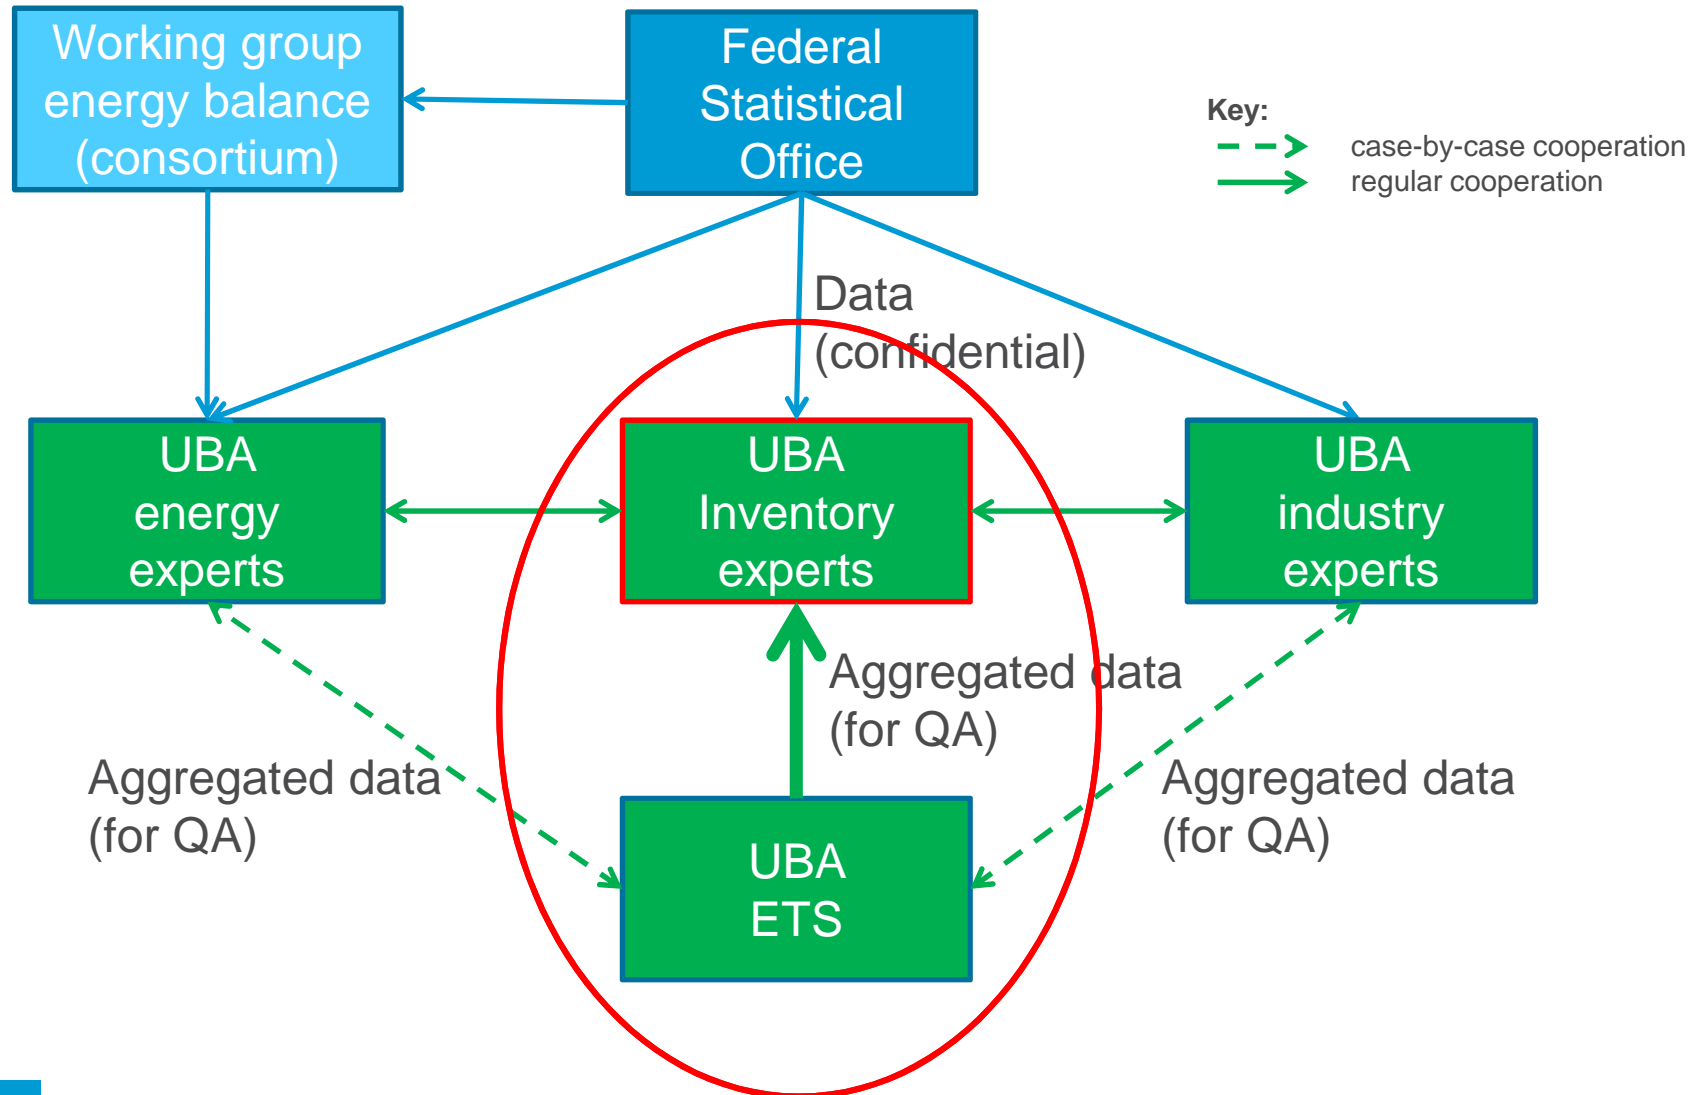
Working group energy balance (consortium)

Federal Statistical Office

Key:
case-by-case cooperation
regular cooperation

Data (confidential)

UBA energy experts

UBA Inventory experts

UBA industry experts

Aggregated data (for QA)

Aggregated data (for QA)

Aggregated data (for QA)

UBA ETS